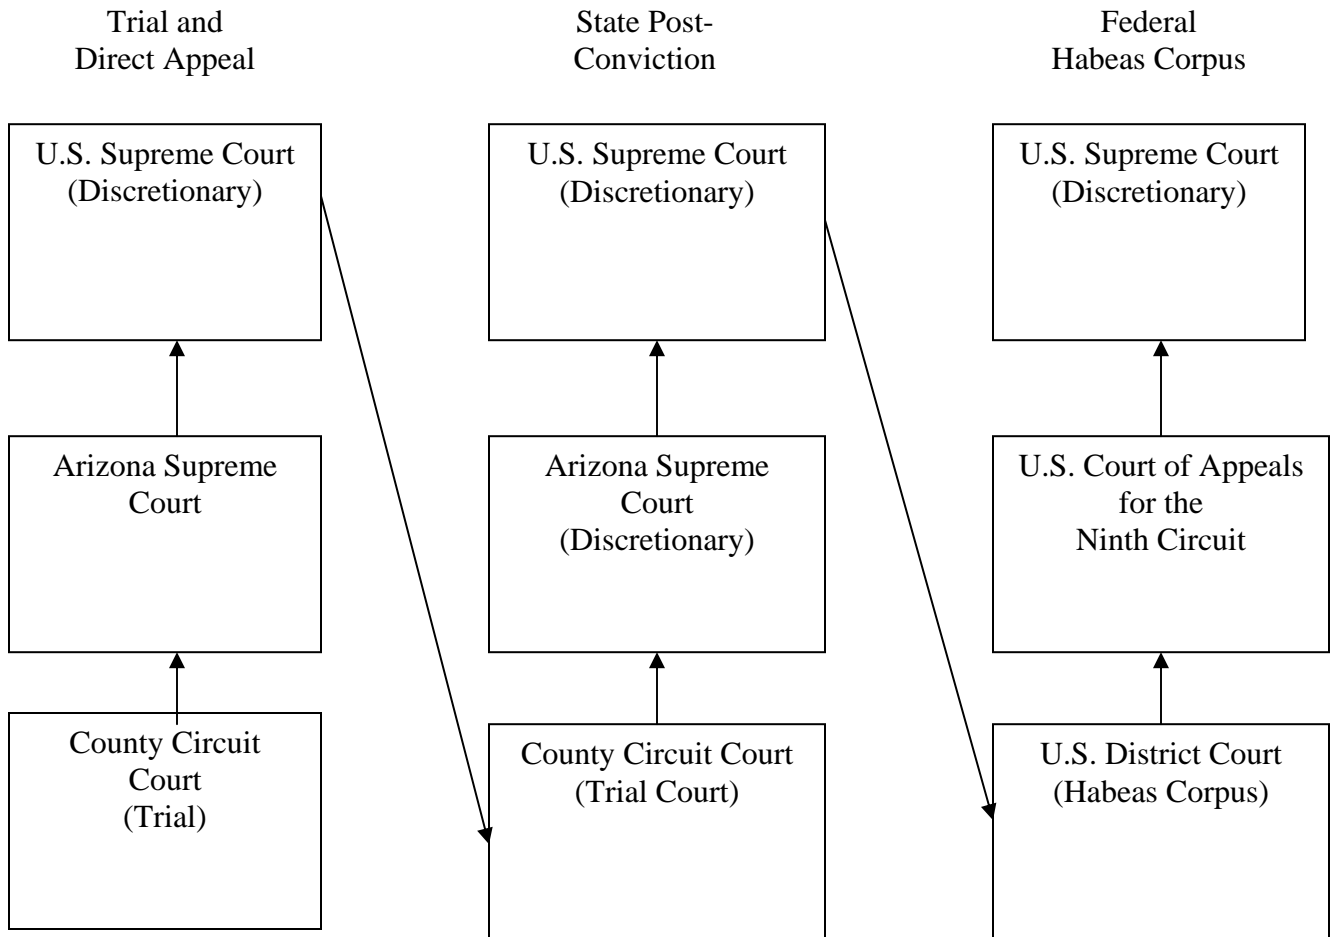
Trial and Direct Appeal

U.S. Supreme Court (Discretionary)

Arizona Supreme Court

County Circuit Court (Trial)

State Post-Conviction

U.S. Supreme Court (Discretionary)

Arizona Supreme Court (Discretionary)

County Circuit Court (Trial Court)

Federal Habeas Corpus

U.S. Supreme Court (Discretionary)

U.S. Court of Appeals for the Ninth Circuit

U.S. District Court (Habeas Corpus)